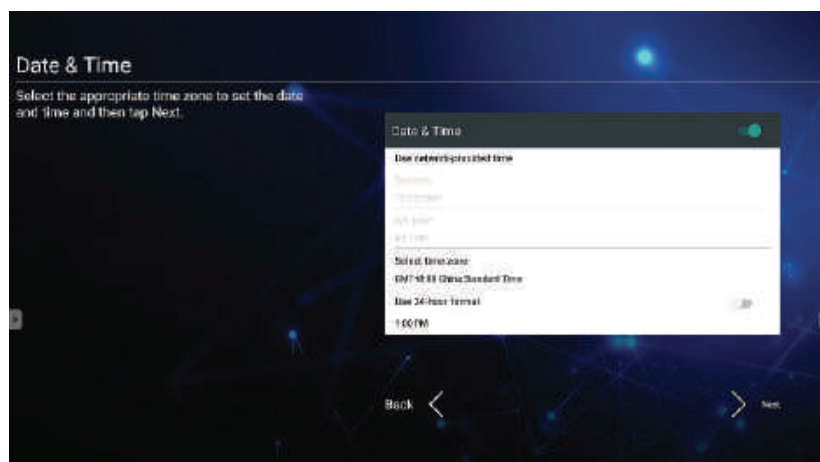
Date & Time

Select the appropriate time zone to set the date and time and then tap Next.

Date & Time

Use network-provided time

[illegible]

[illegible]

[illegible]

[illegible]

Select time zone

GMT+8:00 China Standard Time

Use 24-hour format

1:00 PM

Back

Next